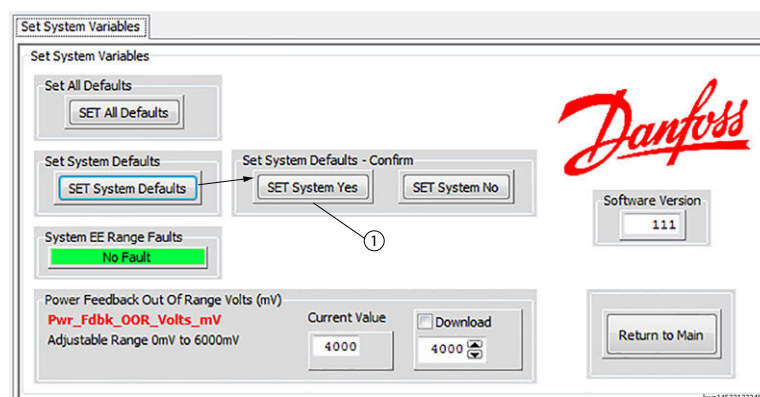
Set System Variables

Set System Variables

Set All Defaults

SET All Defaults

Danfoss

Set System Defaults

SET System Defaults

Set System Defaults - Confirm

SET System Yes

SET System No

Software Version

111

1

System EE Range Faults

No Fault

Power Feedback Out Of Range Volts (mV)

Pwr_Fdbk_OOR_Volts_mV

Adjustable Range 0mV to 6000mV

Current Value

4000

Download

4000

Return to Main